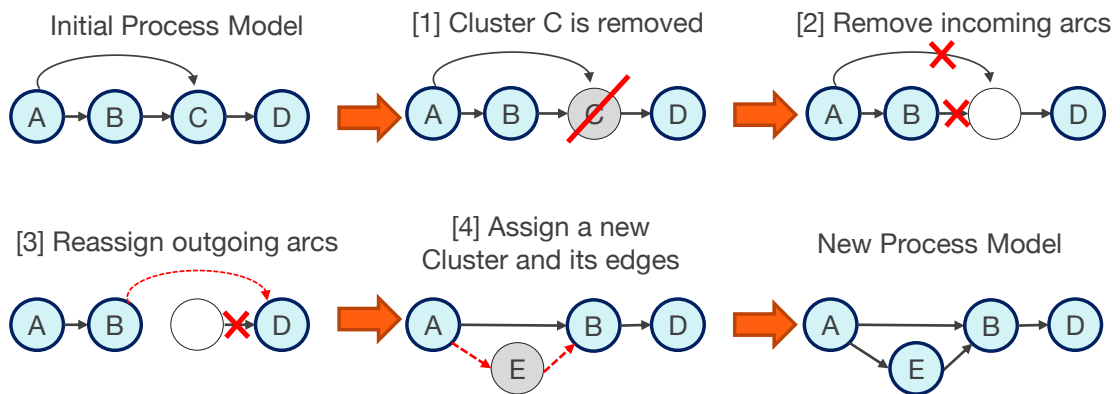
Initial Process Model

A B C D

[1] Cluster C is removed

A B C D

[2] Remove incoming arcs

A B D

[3] Reassign outgoing arcs

A B D

[4] Assign a new Cluster and its edges

A B D E

New Process Model

A B D E